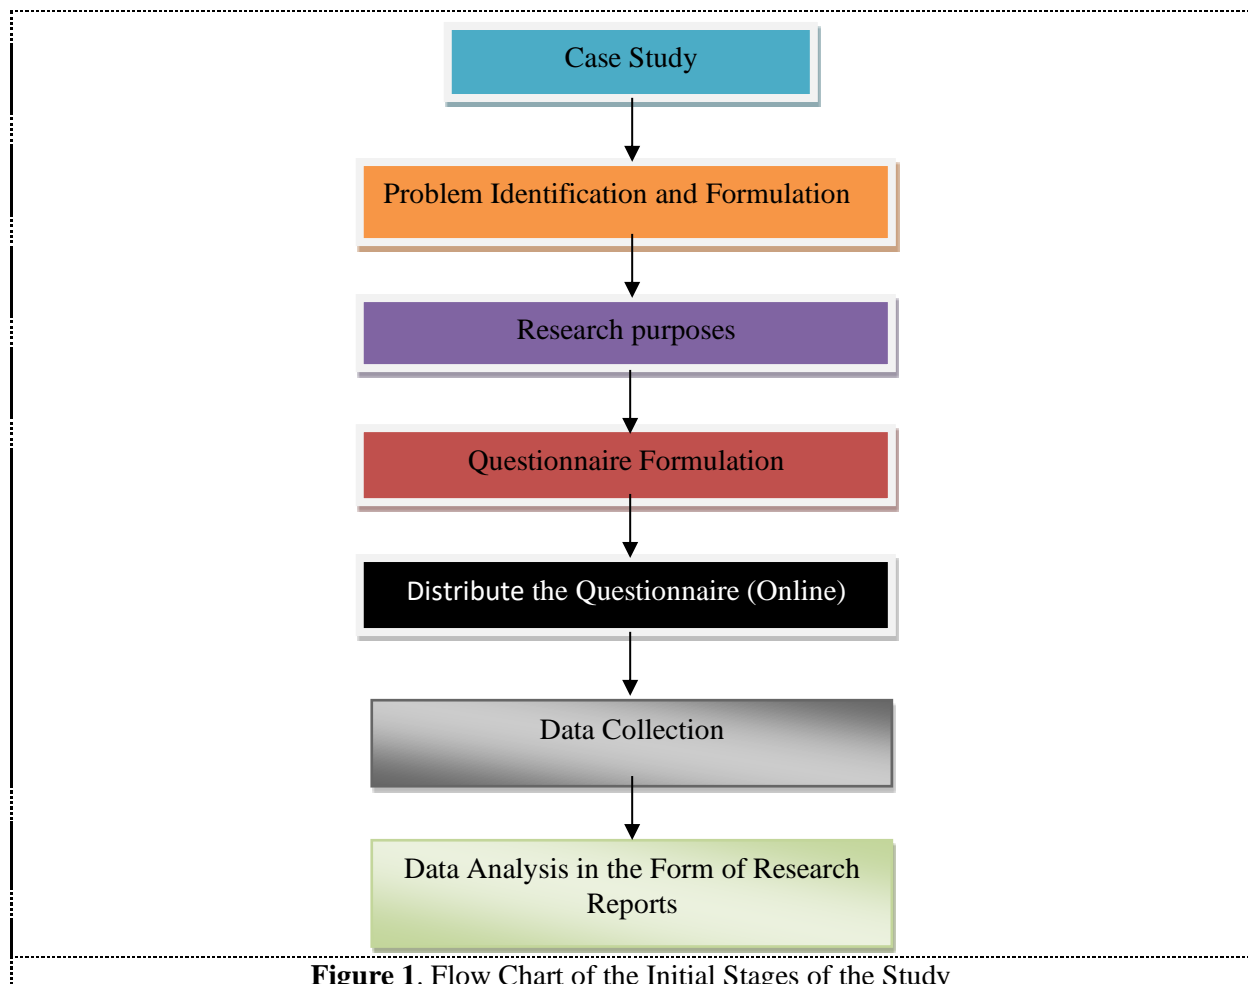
Case Study

Problem Identification and Formulation

Research purposes

Questionnaire Formulation

Distribute the Questionnaire (Online)

Data Collection

Data Analysis in the Form of Research Reports

**Figure 1**. Flow Chart of the Initial Stages of the Study